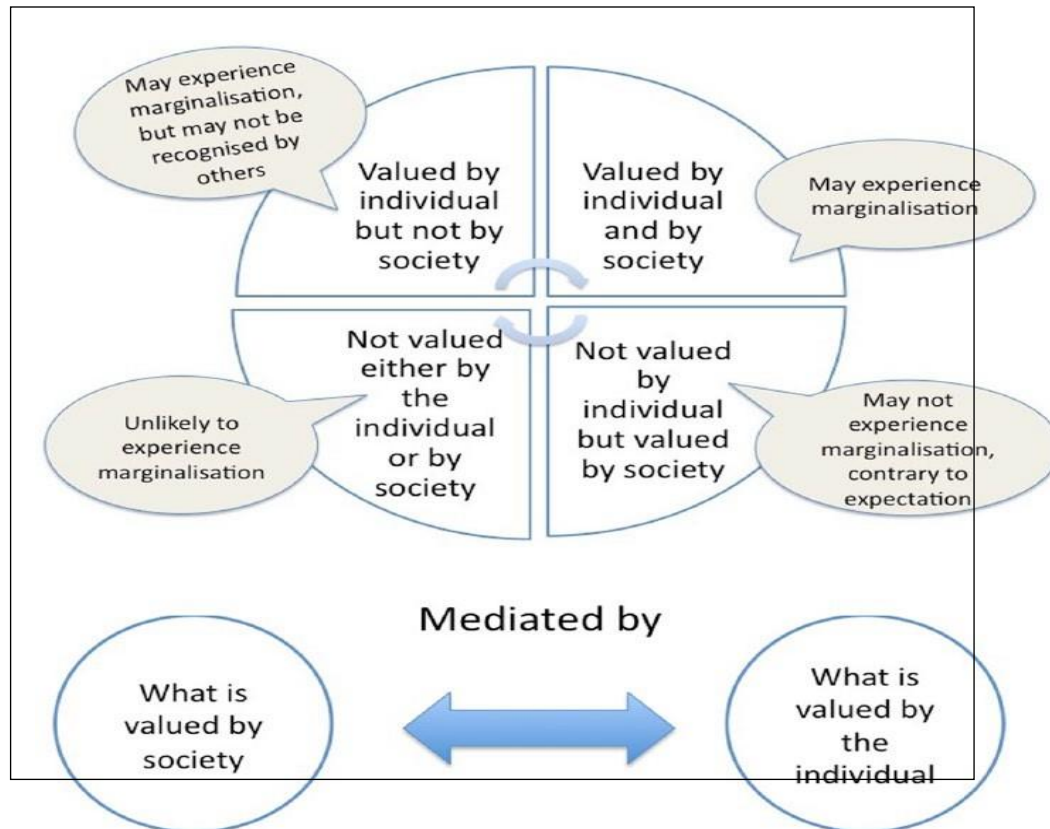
May experience marginalisation, but may not be recognised by others

Valued by individual but not by society

Valued by individual and by society

May experience marginalisation

Not valued either by the individual or by society

Unlikely to experience marginalisation

Not valued by individual but valued by society

May not experience marginalisation, contrary to expectation

Mediated by

What is valued by society

What is valued by the individual